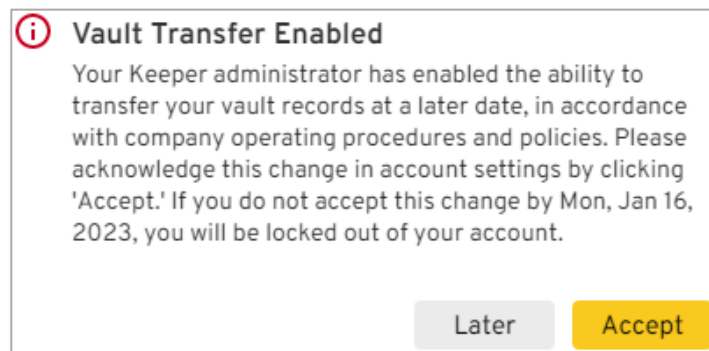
Vault Transfer Enabled

Your Keeper administrator has enabled the ability to transfer your vault records at a later date, in accordance with company operating procedures and policies. Please acknowledge this change in account settings by clicking 'Accept.' If you do not accept this change by Mon, Jan 16, 2023, you will be locked out of your account.

Later

Accept